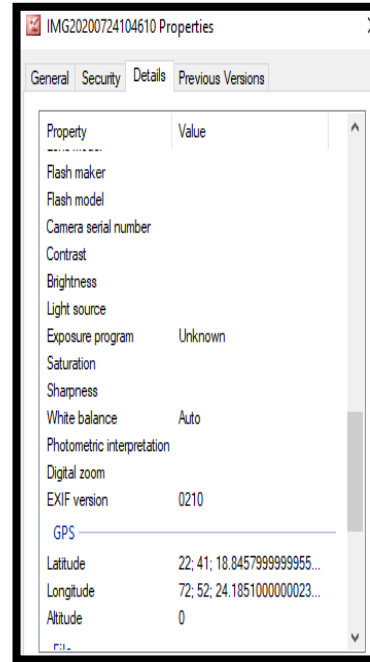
IMG20200724104610 Properties

General Security Details Previous Versions

| Property | Value |
|---|---|
| Flash maker | |
| Flash model | |
| Camera serial number | |
| Contrast | |
| Brightness | |
| Light source | |
| Exposure program | Unknown |
| Saturation | |
| Sharpness | |
| White balance | Auto |
| Photometric interpretation | |
| Digital zoom | |
| EXIF version | 0210 |

GPS

| | |
|---|---|
| Latitude | 22; 41; 18.8457999999955... |
| Longitude | 72; 52; 24.1851000000023... |
| Altitude | 0 |

File